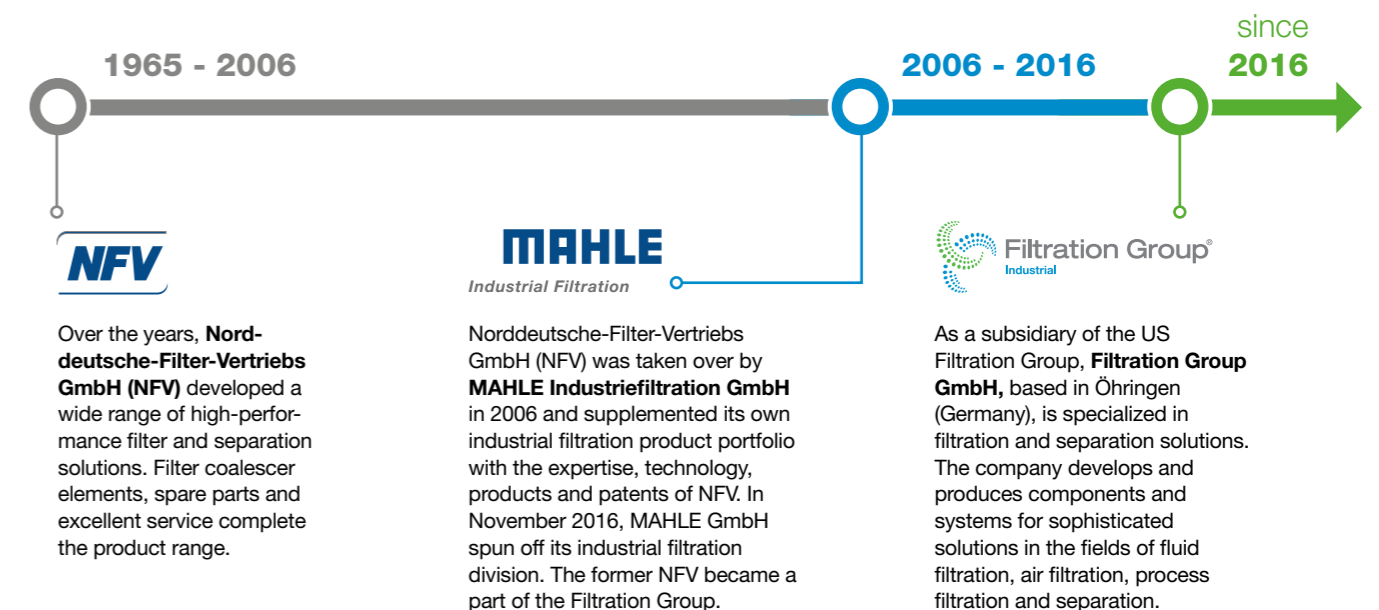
1965 - 2006

2006 - 2016

since 2016

NFV

Over the years, **Norddeutsche-Filter-Vertriebs GmbH (NFV)** developed a wide range of high-performance filter and separation solutions. Filter coalescer elements, spare parts and excellent service complete the product range.

MAHLE
Industrial Filtration

Norddeutsche-Filter-Vertriebs GmbH (NFV) was taken over by **MAHLE Industriefiltration GmbH** in 2006 and supplemented its own industrial filtration product portfolio with the expertise, technology, products and patents of NFV. In November 2016, MAHLE GmbH spun off its industrial filtration division. The former NFV became a part of the Filtration Group.

Filtration Group®
Industrial

As a subsidiary of the US Filtration Group, **Filtration Group GmbH,** based in Öhringen (Germany), is specialized in filtration and separation solutions. The company develops and produces components and systems for sophisticated solutions in the fields of fluid filtration, air filtration, process filtration and separation.